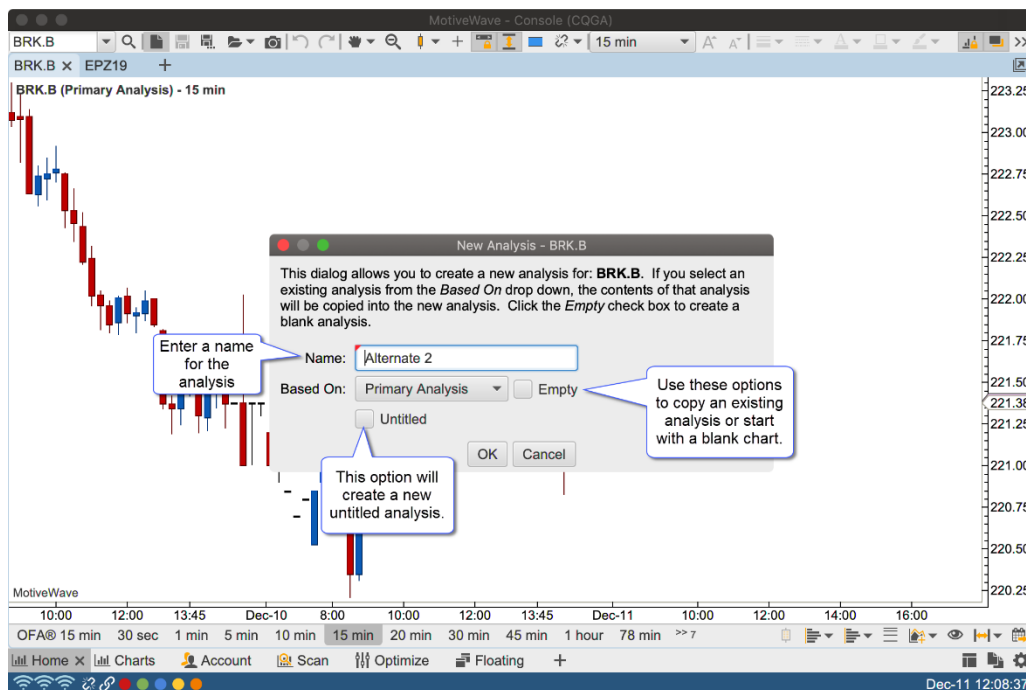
MotiveWave - Console (CQGA)

BRK.B

15 min

BRK.B ✕ EPZ19 +

BRK.B (Primary Analysis) - 15 min

223.25
223.00
222.75
222.50
222.25
222.00
221.75
221.50
221.38
221.25
221.00
220.75
220.50
220.25

New Analysis - BRK.B

This dialog allows you to create a new analysis for: **BRK.B**. If you select an existing analysis from the *Based On* drop down, the contents of that analysis will be copied into the new analysis. Click the *Empty* check box to create a blank analysis.

Enter a name for the analysis

Name: Alternate 2

Based On: Primary Analysis

Empty

Use these options to copy an existing analysis or start with a blank chart.

Untitled

OK Cancel

This option will create a new untitled analysis.

MotiveWave

10:00 12:00 13:45 Dec-10 8:00 10:00 12:00 13:45 Dec-11 10:00 12:00 14:00 16:00

OFA® 15 min 30 sec 1 min 5 min 10 min 15 min 20 min 30 min 45 min 1 hour 78 min >> 7

Home ✕ Charts Account Scan Optimize Floating +

Dec-11 12:08:37